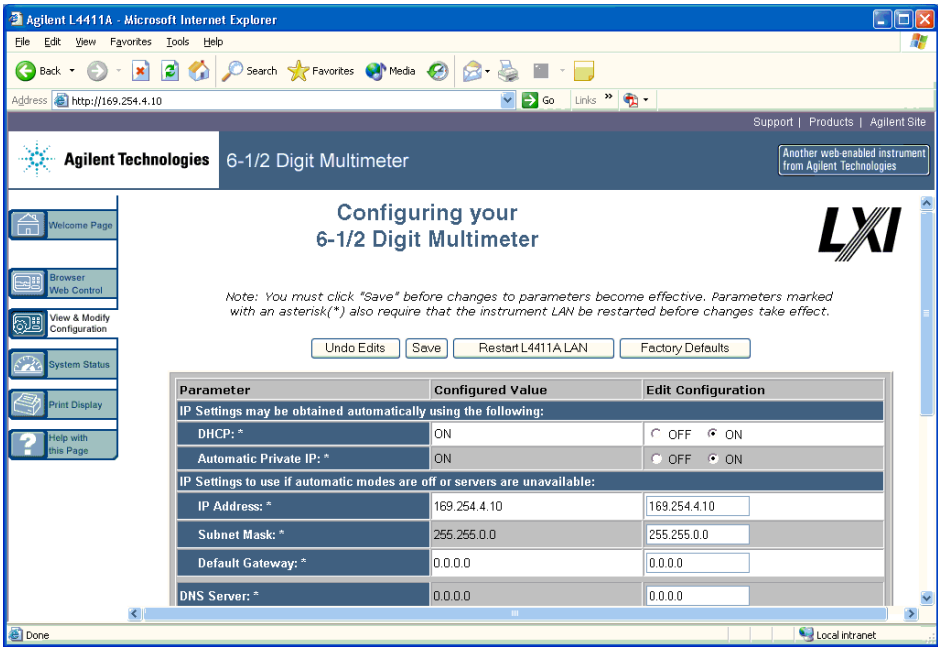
Agilent L4411A - Microsoft Internet Explorer

File Edit View Favorites Tools Help

Back Search Favorites Media

Address http://169.254.4.10 Go Links

Support | Products | Agilent Site

Agilent Technologies 6-1/2 Digit Multimeter

Another web-enabled instrument from Agilent Technologies

Welcome Page

Browser Web Control

View & Modify Configuration

System Status

Print Display

Help with this Page

Configuring your 6-1/2 Digit Multimeter

LXI

Note: You must click "Save" before changes to parameters become effective. Parameters marked with an asterisk(*) also require that the instrument LAN be restarted before changes take effect.

Undo Edits | Save | Restart L4411A LAN | Factory Defaults

| Parameter | Configured Value | Edit Configuration |
|---|---|---|
| IP Settings may be obtained automatically using the following: | | |
| DHCP: * | ON | OFF ON |
| Automatic Private IP: * | ON | OFF ON |
| IP Settings to use if automatic modes are off or servers are unavailable: | | |
| IP Address: * | 169.254.4.10 | 169.254.4.10 |
| Subnet Mask: * | 255.255.0.0 | 255.255.0.0 |
| Default Gateway: * | 0.0.0.0 | 0.0.0.0 |
| DNS Server: * | 0.0.0.0 | 0.0.0.0 |

Done Local intranet